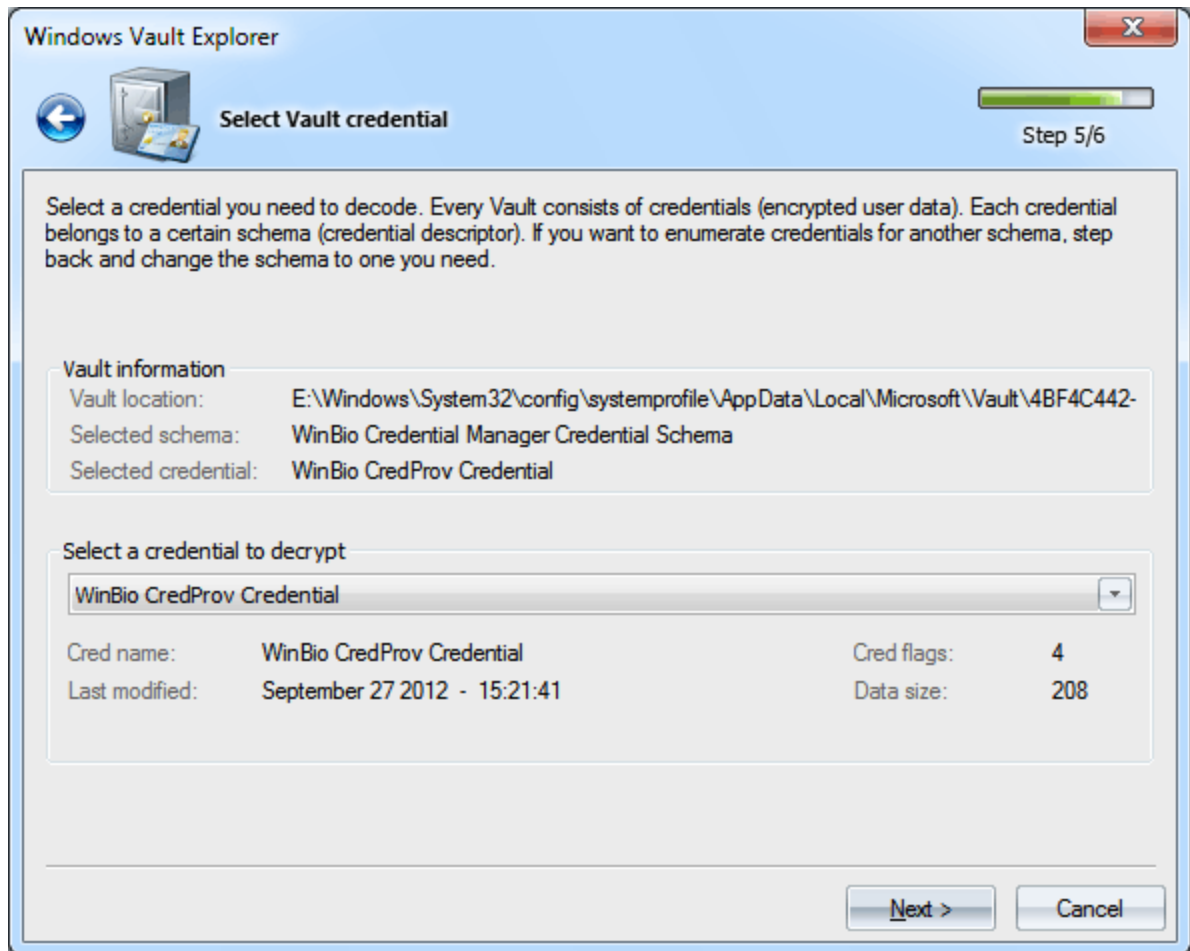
Windows Vault Explorer

Select Vault credential

Step 5/6

Select a credential you need to decode. Every Vault consists of credentials (encrypted user data). Each credential belongs to a certain schema (credential descriptor). If you want to enumerate credentials for another schema, step back and change the schema to one you need.

Vault information

Vault location: E:\Windows\System32\config\systemprofile\AppData\Local\Microsoft\Vault\4BF4C442-

Selected schema: WinBio Credential Manager Credential Schema

Selected credential: WinBio CredProv Credential

Select a credential to decrypt

WinBio CredProv Credential

Cred name: WinBio CredProv Credential

Cred flags: 4

Last modified: September 27 2012 - 15:21:41

Data size: 208

Next >

Cancel